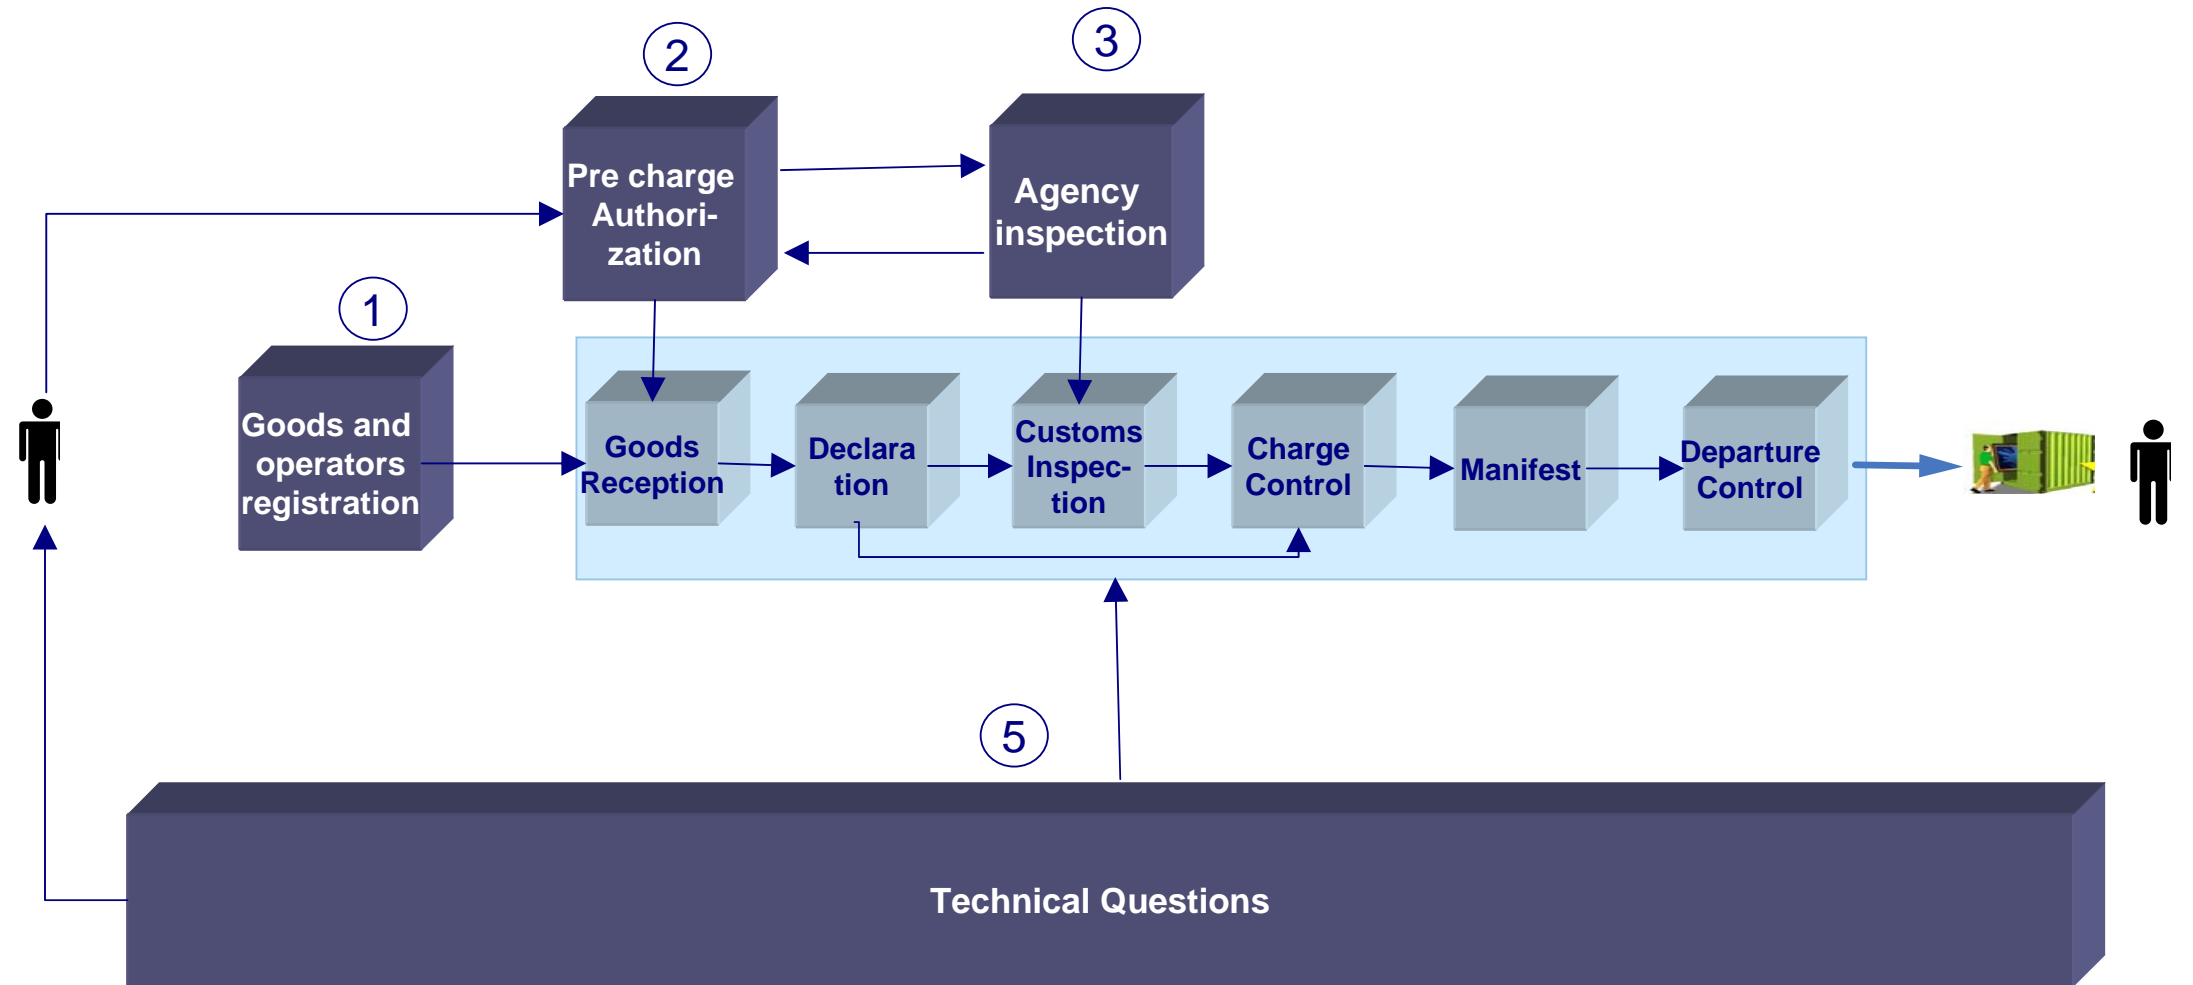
2

3

Pre charge Authori-zation

Agency inspection

1

Goods and operators registration

Goods Reception

Declara tion

Customs Inspec-tion

Charge Control

Manifest

Departure Control

5

Technical Questions